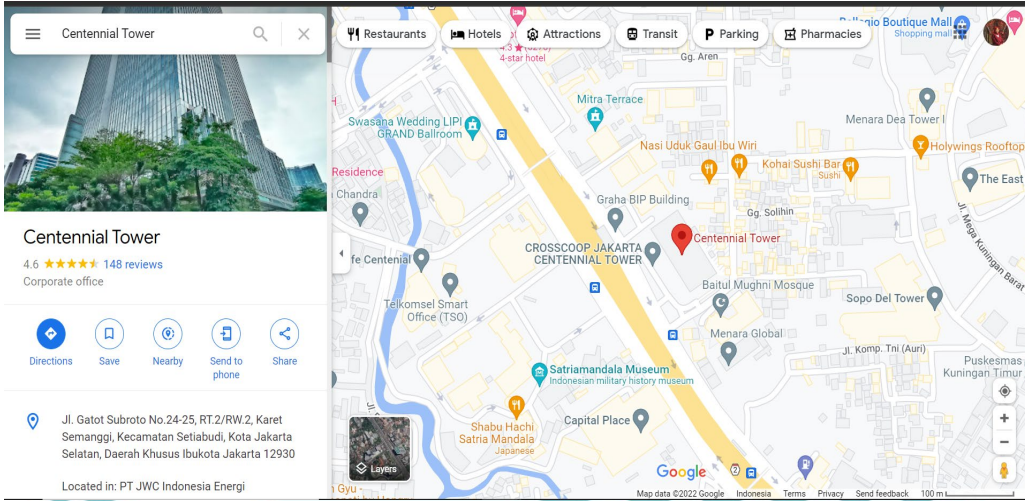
Centennial Tower

Restaurants Hotels Attractions Transit Parking Pharmacies

Centennial Tower

4.6 ★★★★★ 148 reviews

Corporate office

Directions Save Nearby Send to phone Share

Jl. Gatot Subroto No.24-25, RT.2/RW.2, Karet Semanggi, Kecamatan Setiabudi, Kota Jakarta Selatan, Daerah Khusus Ibukota Jakarta 12930

Located in: PT JWC Indonesia Energi

Bellagio Boutique Mall
Shopping mall

4.3 ★ (2,270)
4-star hotel

Gg. Aren

Mitra Terrace

Swasana Wedding LIPI GRAND Ballroom

Menara Dea Tower I

Holywings Rooftop

Nasi Uduk Gaul Ibu Wiri

Kohai Sushi Bar
Sushi

Residence

Chandra

The East

Graha BIP Building

Gg. Solihin

Jl. Mega Kuningan Barat

CROSSCOOP JAKARTA CENTENNIAL TOWER

Centennial Tower

fe Centennial

Baitul Mughni Mosque

Sopo Del Tower

Telkomsel Smart Office (TSO)

Menara Global

Jl. Komp. Tnı (Auri)

Puskesmas Kuningan Timur

Satriamandala Museum
Indonesian military history museum

Shabu Hachi Satria Mandala
Japanese

Capital Place

Layers

Gyu

Google

Map data ©2022 Google Indonesia Terms Privacy Send feedback 100 m